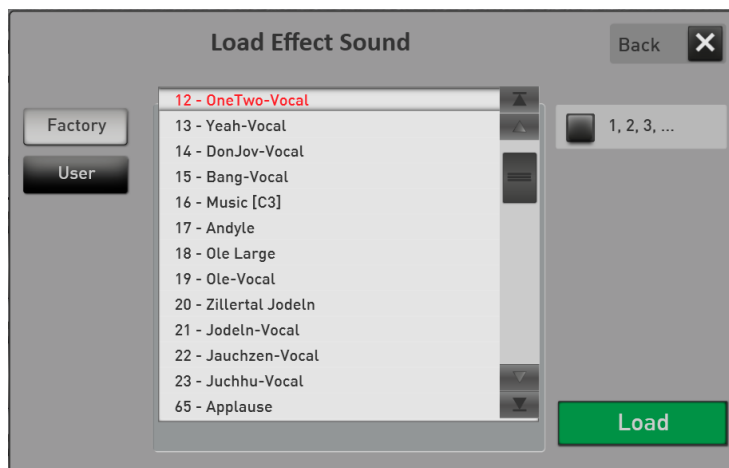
Load Effect Sound

Back

Factory

User

12 - OneTwo-Vocal
13 - Yeah-Vocal
14 - DonJov-Vocal
15 - Bang-Vocal
16 - Music [C3]
17 - Andyle
18 - Ole Large
19 - Ole-Vocal
20 - Zillertal Jodeln
21 - Jodeln-Vocal
22 - Jauchzen-Vocal
23 - Juchhu-Vocal
65 - Applause

1, 2, 3, ...

Load